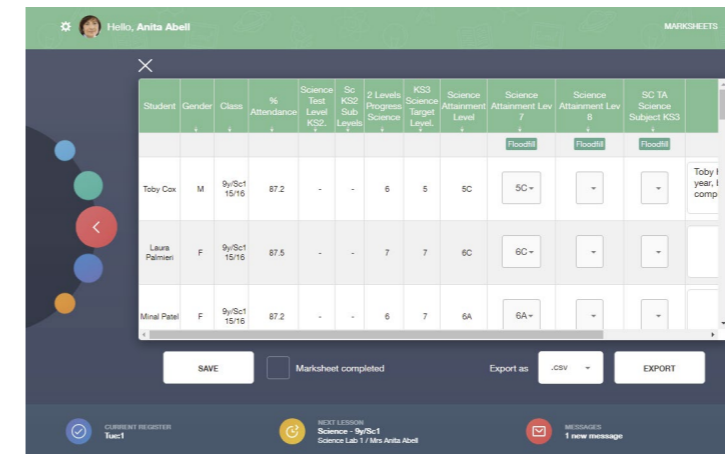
Hello, Anita Abell

MARKSHEETS

×

| Student | Gender | Class | % Attendance | Science Test Level KS2. | Sc KS2 Sub Levels | 2 Levels Progress Science | KS3 Science Target Level. | Science Attainment Level | Science Attainment Lev 7 | Science Attainment Lev 8 | SC TA Science Subject KS3 | |
|---|---|---|---|---|---|---|---|---|---|---|---|---|
| | | | | | | | | | Floodfill | Floodfill | Floodfill | |
| Toby Cox | M | 9y/Sc1 15/16 | 87.2 | - | - | 6 | 5 | 5C | 5C | | | Toby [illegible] year, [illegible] comp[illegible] |
| Laura Palmieri | F | 9y/Sc1 15/16 | 87.5 | - | - | 7 | 7 | 6C | 6C | | | |
| Minal Patel | F | 9y/Sc1 15/16 | 87.2 | - | - | 6 | 7 | 6A | 6A | | | |

SAVE

Marksheet completed

Export as .csv

EXPORT

CURRENT REGISTER
Tue:1

NEXT LESSON
Science - 9y/Sc1
Science Lab 1 / Mrs Anita Abell

MESSAGES
1 new message